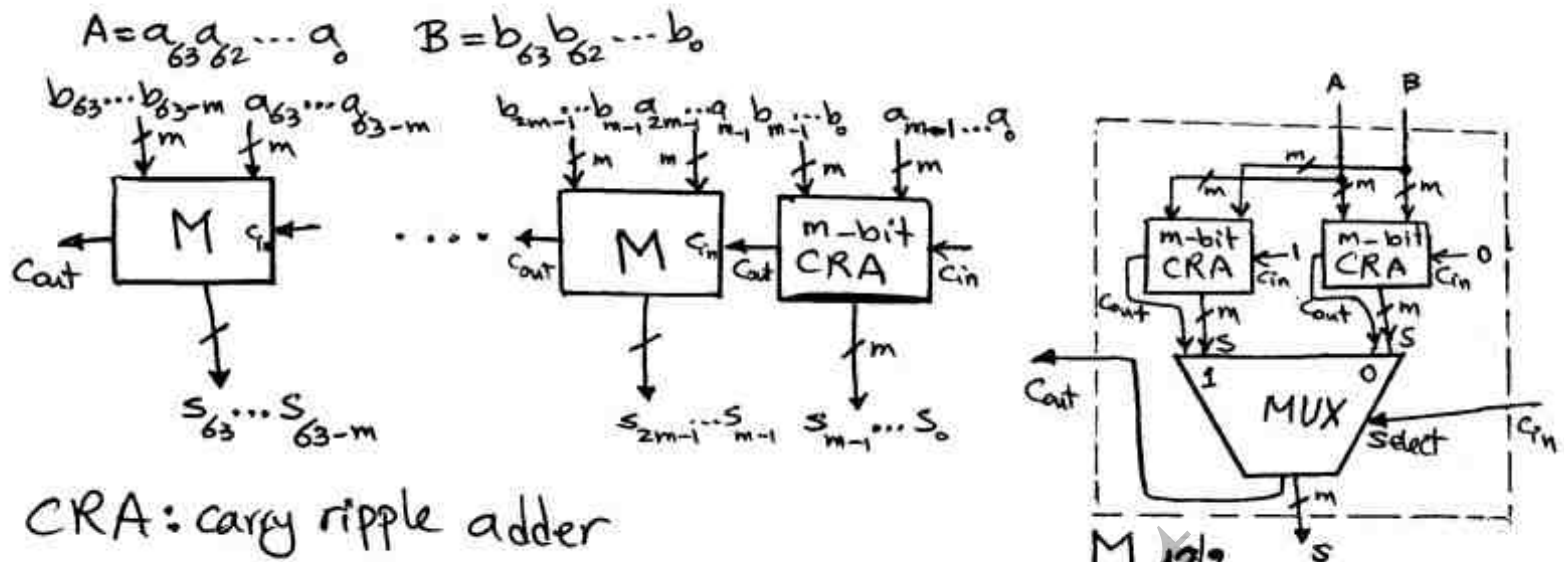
$A=a_{63}a_{62}\cdots a_0$ $B=b_{63}b_{62}\cdots b_0$

$b_{63}\cdots b_{63-m}$ $a_{63}\cdots a_{63-m}$

m m

M $c_{in}$

Cout

$s_{63}\cdots s_{63-m}$

. . . .

$b_{2m-1}\cdots b_{m-1}$ $a_{2m-1}\cdots a_{m-1}$ $b_{m-1}\cdots b_0$ $a_{m-1}\cdots a_0$

m m m m

M $c_{in}$ Cout

m-bit CRA Cout Cin

m

$s_{2m-1}\cdots s_{m-1}$ $s_{m-1}\cdots s_0$

CRA: carry ripple adder

A B

m m m m

m-bit CRA Cin 1

m-bit CRA Cin 0

Cout m S Cout m S

1 0

Cout

MUX

select Cin

m

M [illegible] S